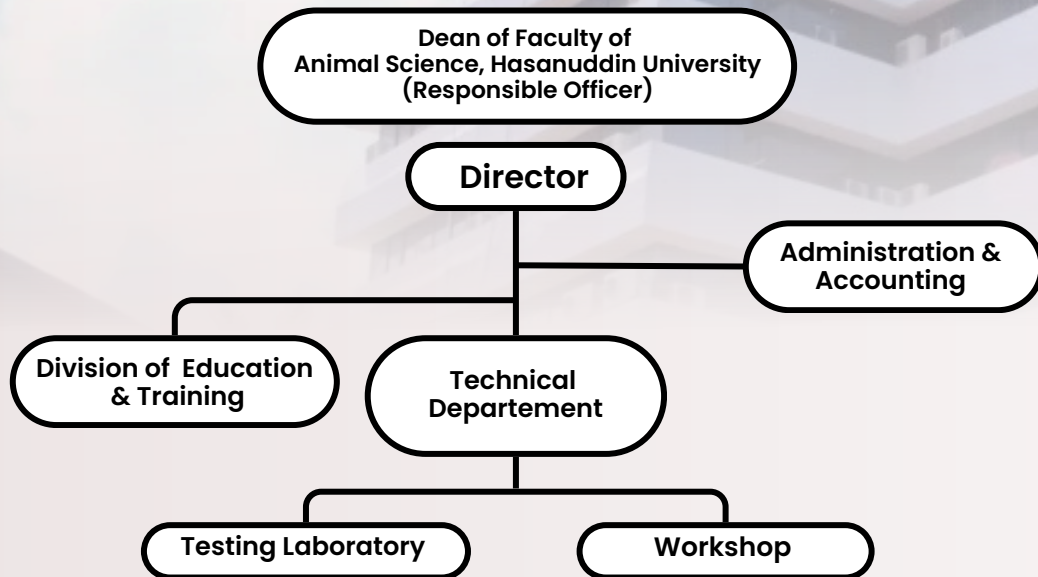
Dean of Faculty of Animal Science, Hasanuddin University (Responsible Officer)

Director

Administration & Accounting

Division of Education & Training

Technical Departement

Testing Laboratory

Workshop